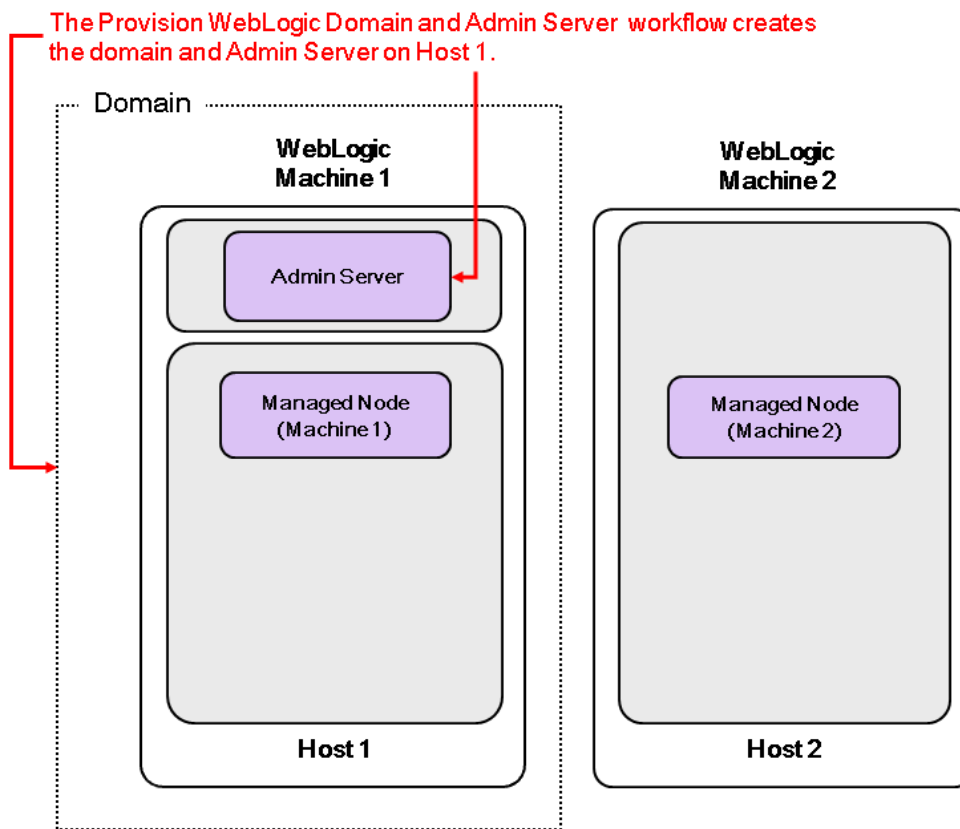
The Provision WebLogic Domain and Admin Server workflow creates the domain and Admin Server on Host 1.

Domain

WebLogic Machine 1

Admin Server

Managed Node (Machine 1)

Host 1

WebLogic Machine 2

Managed Node (Machine 2)

Host 2